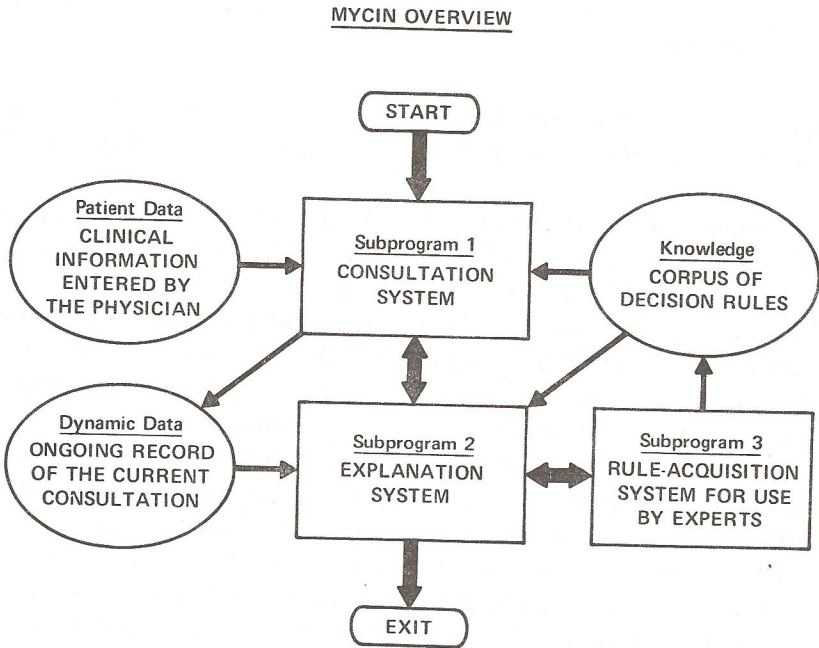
MYCIN OVERVIEW

START

Patient Data
CLINICAL INFORMATION ENTERED BY THE PHYSICIAN

Subprogram 1
CONSULTATION SYSTEM

Knowledge
CORPUS OF DECISION RULES

Dynamic Data
ONGOING RECORD OF THE CURRENT CONSULTATION

Subprogram 2
EXPLANATION SYSTEM

Subprogram 3
RULE-ACQUISITION SYSTEM FOR USE BY EXPERTS

EXIT